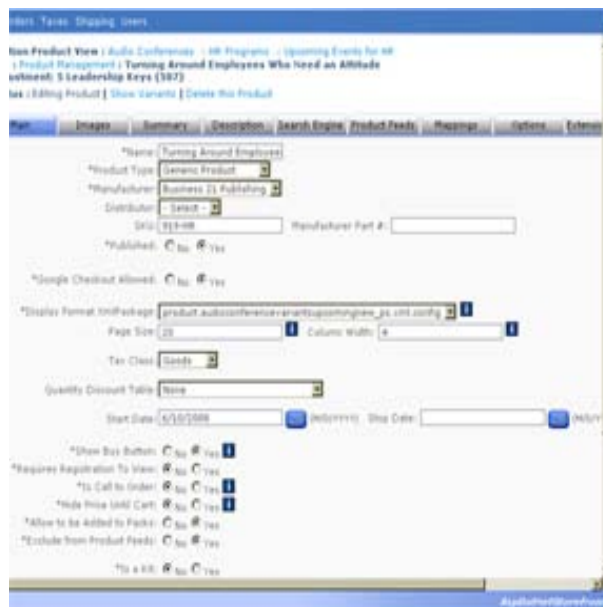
rders Taxes Shipping Users

tion Product View | Audio Conferences → HR Programs → Upcoming Events for HR | Product Management | Turning Around Employees Who Need an Attitude ustment: 5 Leadership Keys (507)

tus | Editing Product | Show Variants | Delete this Product

Main | Images | Summary | Description | Search Engine | Product Feeds | Mappings | Options | Extensi

*Name: Turning Around Employees

*Product Type: Generic Product

*Manufacturer: Business 21 Publishing

Distributor: - Select -

SKU: 913-HR

Manufacturer Part #:

*Published: ○ No ◉ Yes

*Google Checkout Allowed: ○ No ◉ Yes

*Display Format XmlPackage: product.audioconferencevariantsupporting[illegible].xml.config

Page Size: 20

Column Width: 4

Tax Class: Goods

Quantity Discount Table: None

Start Date: 6/10/2008 (M/D/YYYY) Stop Date: (M/D/Y

*Show Buy Button: ○ No ◉ Yes

*Requires Registration To View: ◉ No ○ Yes

*Is Call to Order: ◉ No ○ Yes

*Hide Price Until Cart: ◉ No ○ Yes

*Allow to be Added to Packs: ○ No ◉ Yes

*Exclude from Product Feeds: ○ No ◉ Yes

*Is a Kit: ◉ No ○ Yes

AspDotNetStorefront